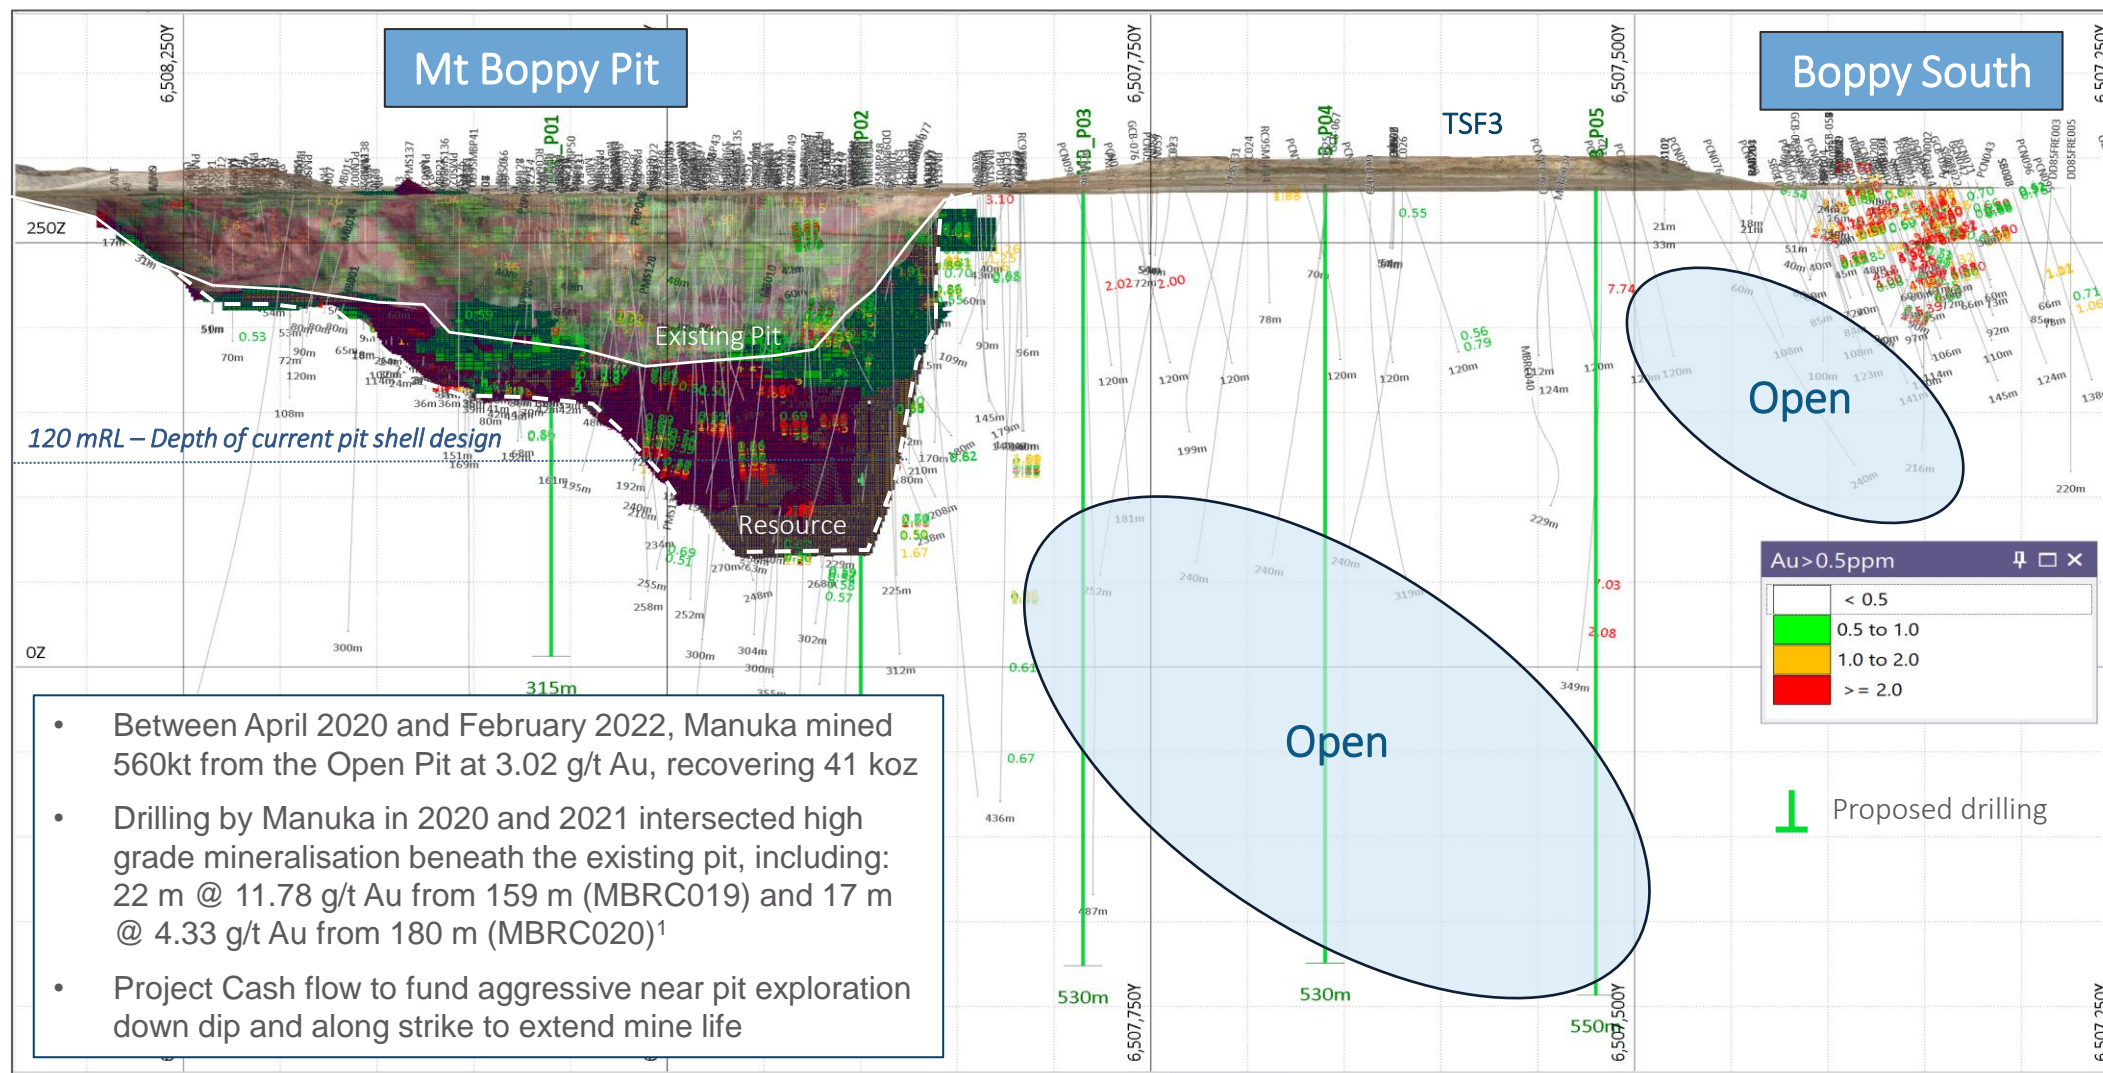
Mt Boppy Pit

Boppy South

6,508,250Y

6,507,750Y

6,507,500Y

TSF3

P01

P02

P03

P04

P05

250Z

0Z

Existing Pit

Resource

120 mRL – Depth of current pit shell design

Open

Open

315m

530m

530m

550m

Au>0.5ppm

| | |
|---|---|
| | < 0.5 |
| | 0.5 to 1.0 |
| | 1.0 to 2.0 |
| | >= 2.0 |

Proposed drilling

- Between April 2020 and February 2022, Manuka mined 560kt from the Open Pit at 3.02 g/t Au, recovering 41 koz
- Drilling by Manuka in 2020 and 2021 intersected high grade mineralisation beneath the existing pit, including: 22 m @ 11.78 g/t Au from 159 m (MBRC019) and 17 m @ 4.33 g/t Au from 180 m (MBRC020)¹
- Project Cash flow to fund aggressive near pit exploration down dip and along strike to extend mine life